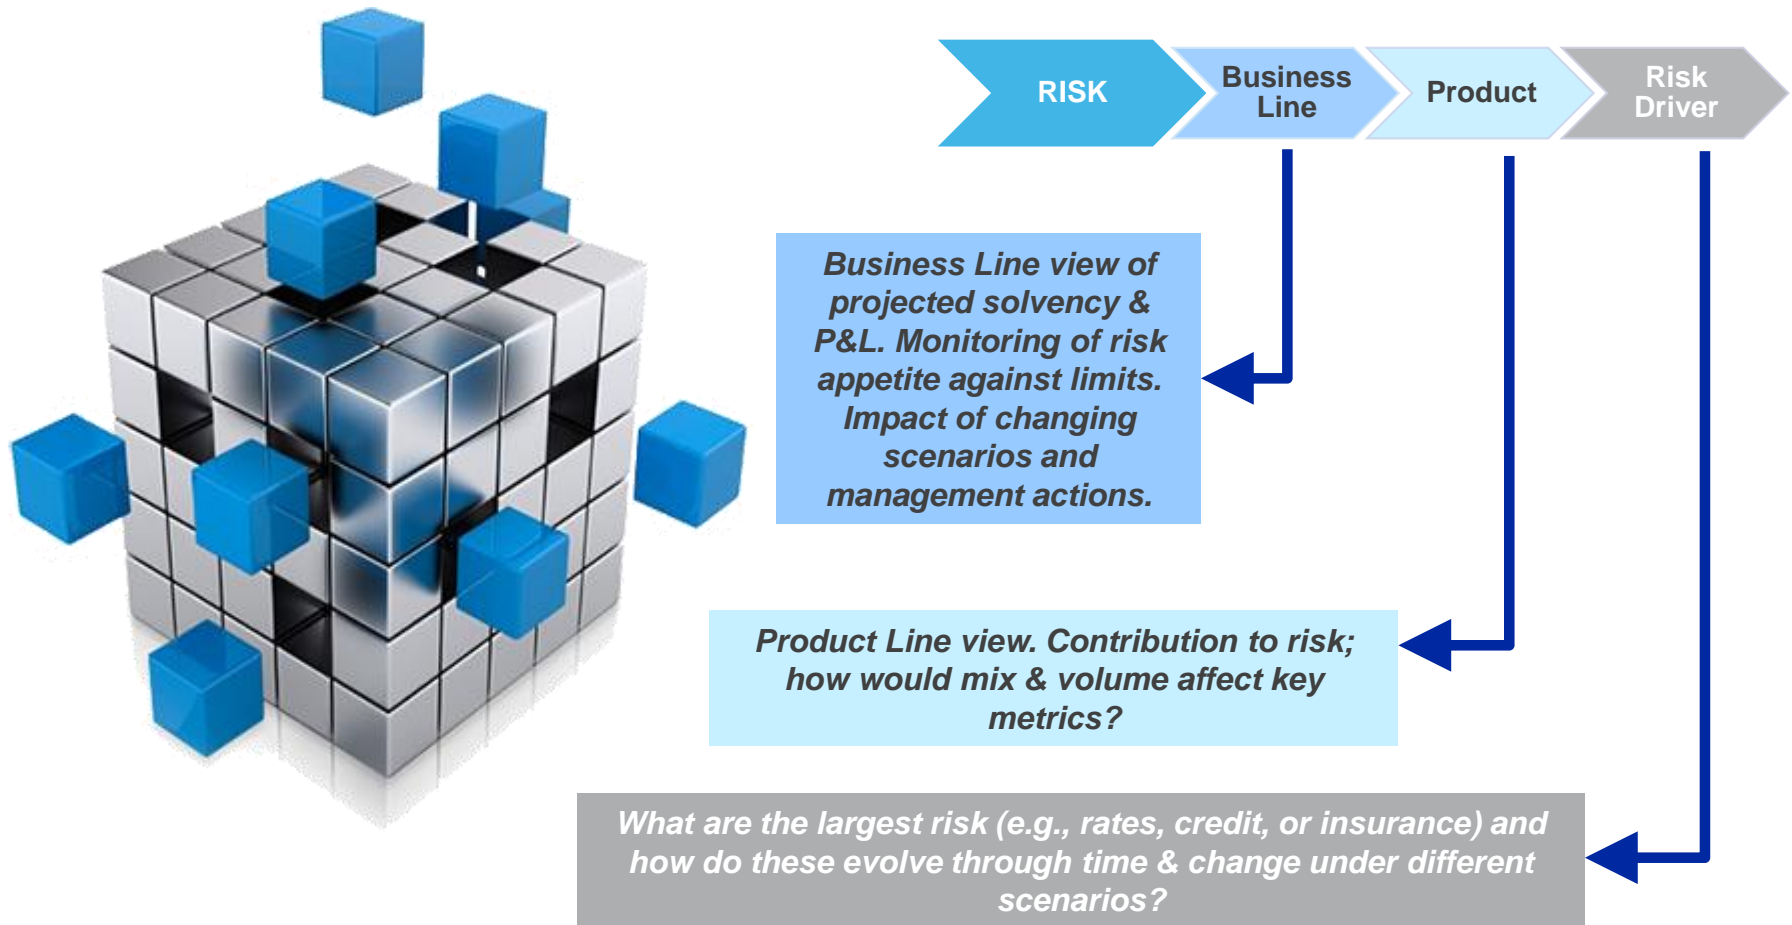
RISK

Business Line

Product

Risk Driver

Business Line view of projected solvency & P&L. Monitoring of risk appetite against limits. Impact of changing scenarios and management actions.

Product Line view. Contribution to risk; how would mix & volume affect key metrics?

What are the largest risk (e.g., rates, credit, or insurance) and how do these evolve through time & change under different scenarios?